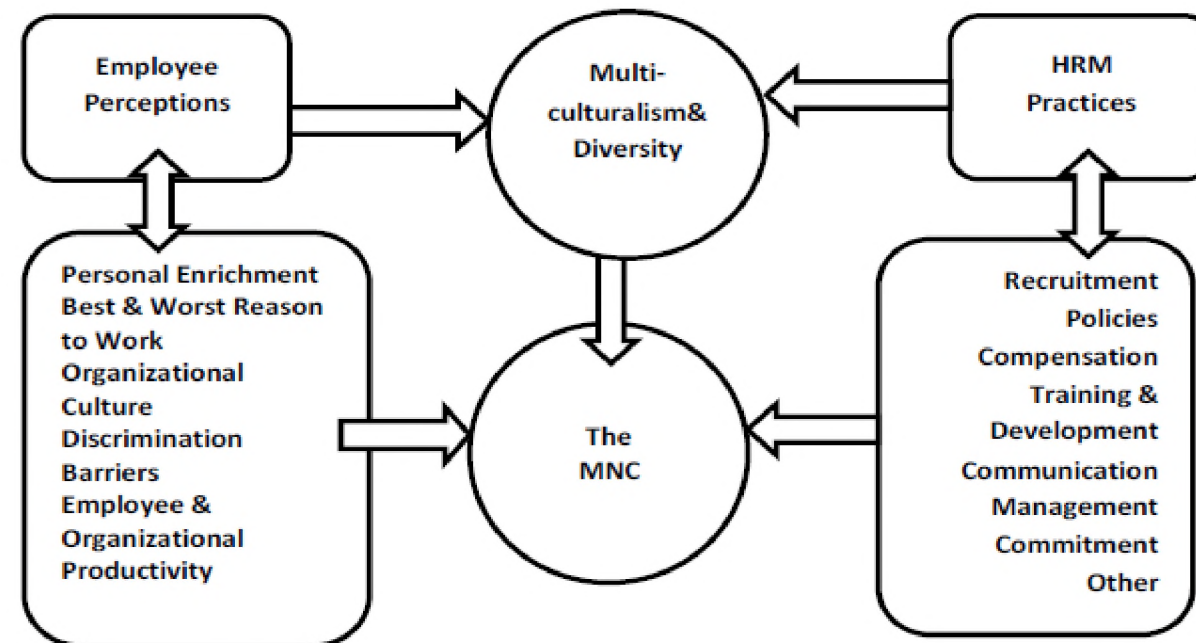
Employee Perceptions

Multi-culturalism& Diversity

HRM Practices

Personal Enrichment
Best & Worst Reason to Work
Organizational Culture
Discrimination
Barriers
Employee & Organizational Productivity

The MNC

Recruitment
Policies
Compensation
Training & Development
Communication
Management Commitment
Other